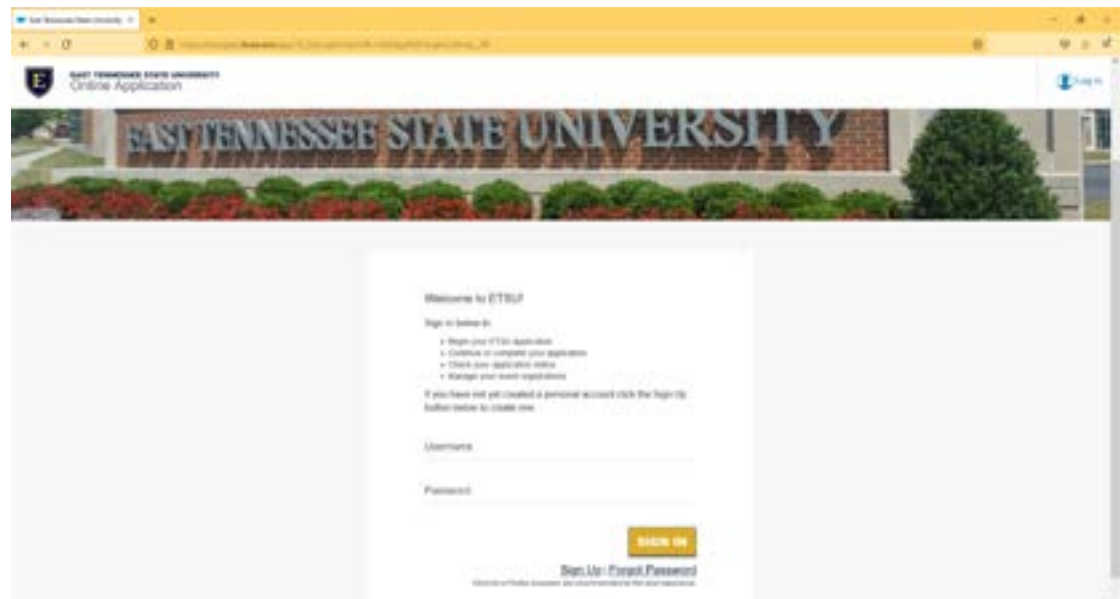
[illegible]

EAST TENNESSEE STATE UNIVERSITY
Online Application

Log In

EAST TENNESSEE STATE UNIVERSITY

Welcome to ETSU!

Sign in below to:

- Begin your ETSU application
- Continue or complete your application
- Check your application status
- Manage your event registrations

If you have not yet created a personal account click the Sign Up button below to create one.

Username

Password

SIGN IN

Sign Up | Forgot Password

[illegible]